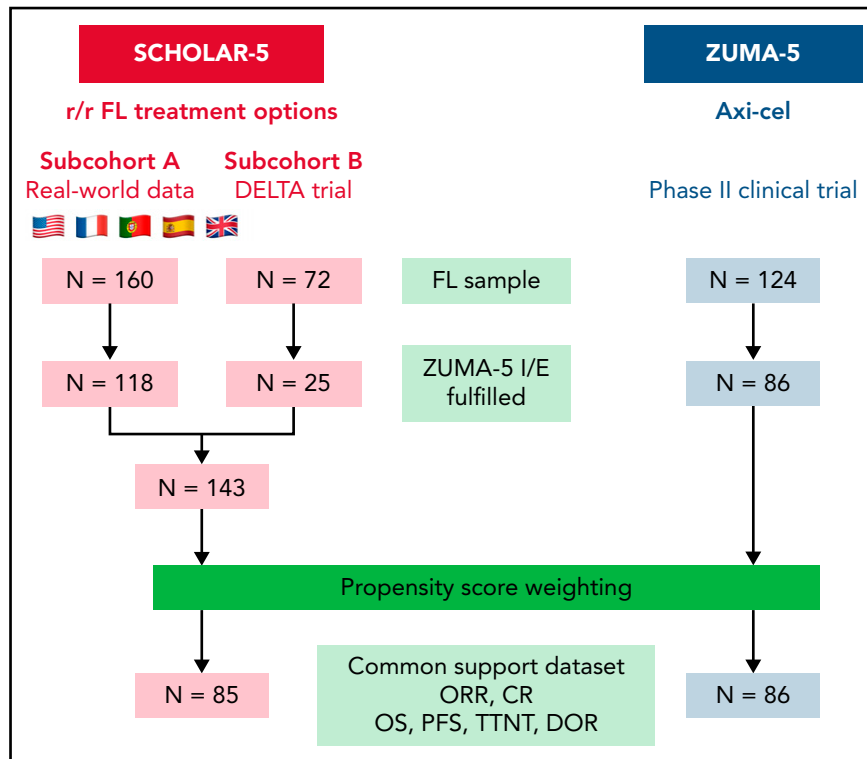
SCHOLAR-5

ZUMA-5

r/r FL treatment options

Axi-cel

Subcohort A
Real-world data

Subcohort B
DELTA trial

Phase II clinical trial

N = 160

N = 72

FL sample

N = 124

N = 118

N = 25

ZUMA-5 I/E fulfilled

N = 86

N = 143

Propensity score weighting

N = 85

Common support dataset
ORR, CR
OS, PFS, TTNT, DOR

N = 86